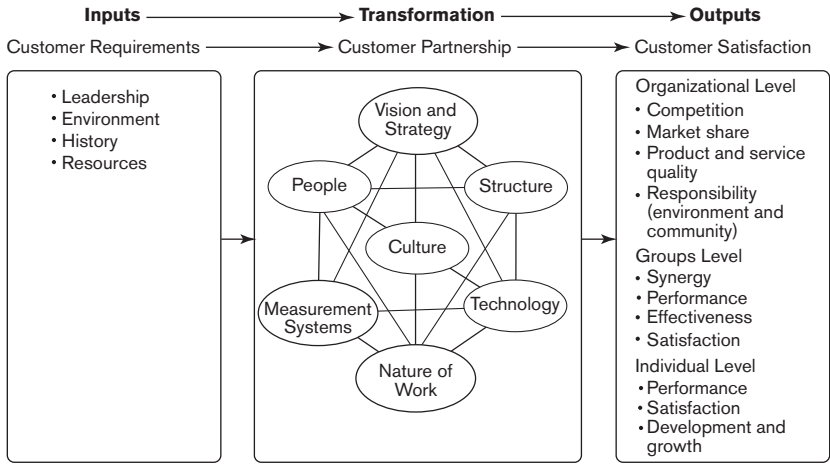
**Inputs** **Transformation** **Outputs**

Customer Requirements Customer Partnership Customer Satisfaction

• Leadership
• Environment
• History
• Resources

Vision and Strategy

People

Structure

Culture

Measurement Systems

Technology

Nature of Work

Organizational Level
• Competition
• Market share
• Product and service quality
• Responsibility (environment and community)

Groups Level
• Synergy
• Performance
• Effectiveness
• Satisfaction

Individual Level
• Performance
• Satisfaction
• Development and growth